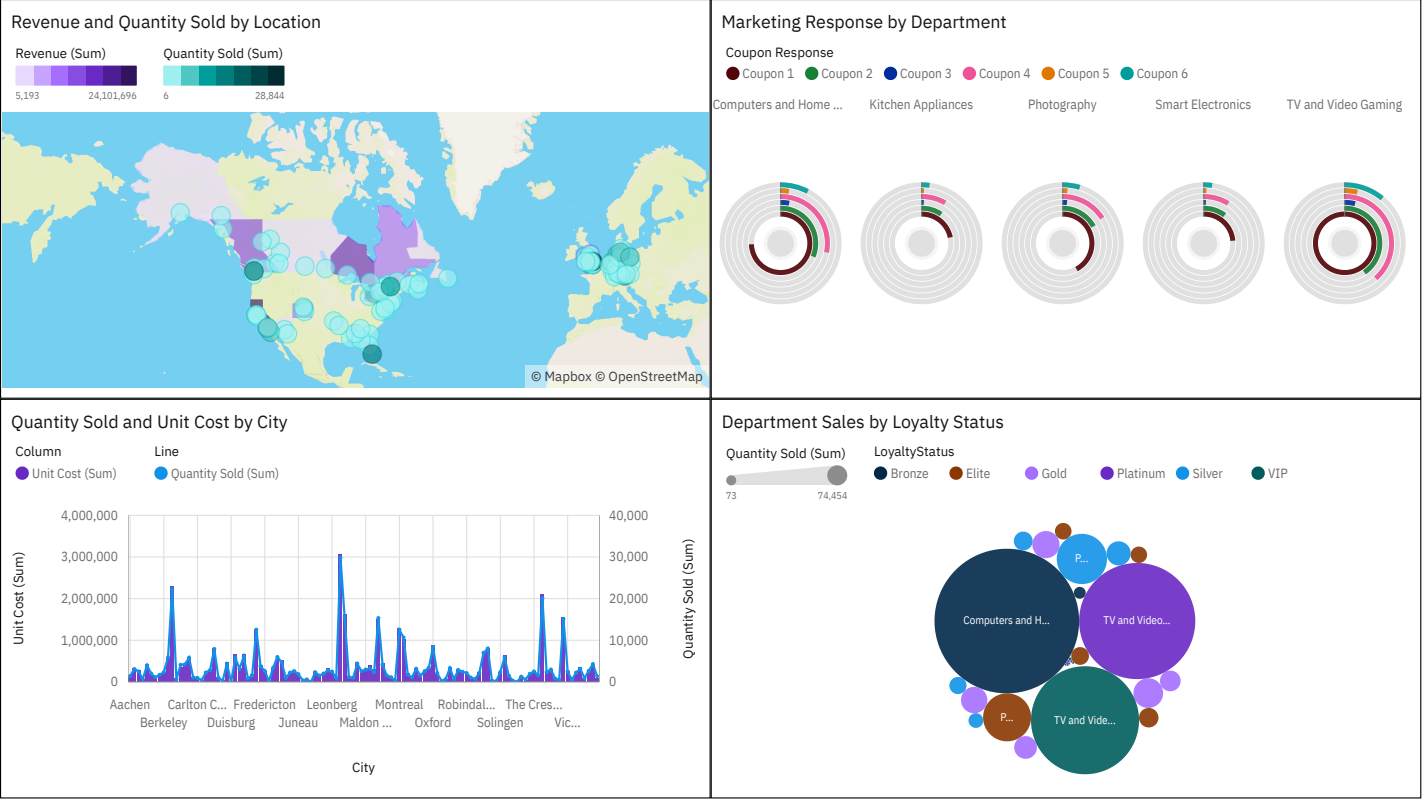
Revenue and Quantity Sold by Location

Revenue (Sum)
5,193
24,101,696

Quantity Sold (Sum)
6
28,844

© Mapbox © OpenStreetMap

Marketing Response by Department

Coupon Response
Coupon 1 Coupon 2 Coupon 3 Coupon 4 Coupon 5 Coupon 6

Computers and Home ...
Kitchen Appliances
Photography
Smart Electronics
TV and Video Gaming

Quantity Sold and Unit Cost by City

Column
Unit Cost (Sum)

Line
Quantity Sold (Sum)

4,000,000
3,000,000
2,000,000
1,000,000
0

Unit Cost (Sum)

40,000
30,000
20,000
10,000
0

Quantity Sold (Sum)

Aachen
Berkeley
Carlton C...
Duisburg
Fredericton
Juneau
Leonberg
Maldon ...
Montreal
Oxford
Robindal...
Solingen
The Cres...
Vic...

City

Department Sales by Loyalty Status

Quantity Sold (Sum)
73
74,454

LoyaltyStatus
Bronze Elite Gold Platinum Silver VIP

P...
Computers and H...
TV and Video...
P...
TV and Vide...